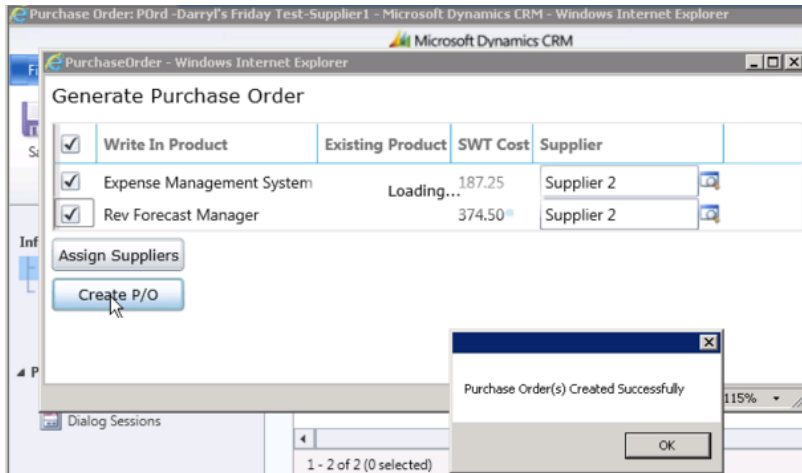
Purchase Order: POrd -Darryl's Friday Test-Supplier1 - Microsoft Dynamics CRM - Windows Internet Explorer

Microsoft Dynamics CRM

PurchaseOrder - Windows Internet Explorer

Generate Purchase Order

| ☑ | Write In Product | Existing Product | SWT Cost | Supplier |
|---|---|---|---|---|
| ☑ | Expense Management System | | 187.25 | Supplier 2 |
| ☑ | Rev Forecast Manager | | 374.50 | Supplier 2 |

Loading...

Assign Suppliers

Create P/O

Purchase Order(s) Created Successfully

OK

Dialog Sessions

1 - 2 of 2 (0 selected)

115%